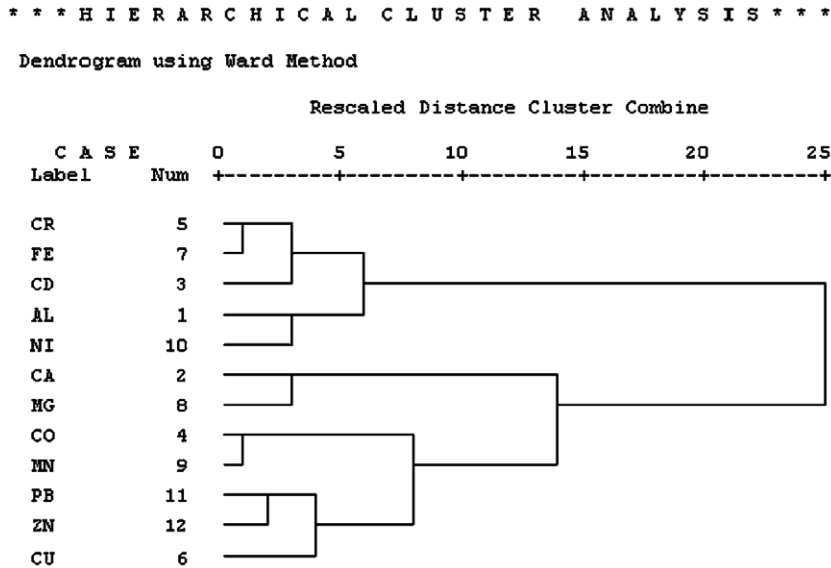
* * * H I E R A R C H I C A L   C L U S T E R   A N A L Y S I S * * *

Dendrogram using Ward Method

Rescaled Distance Cluster Combine

| C A S E Label | Num |
|---|---|
| CR | 5 |
| FE | 7 |
| CD | 3 |
| AL | 1 |
| NI | 10 |
| CA | 2 |
| MG | 8 |
| CO | 4 |
| MN | 9 |
| PB | 11 |
| ZN | 12 |
| CU | 6 |

0 5 10 15 20 25
+---------+---------+---------+---------+---------+